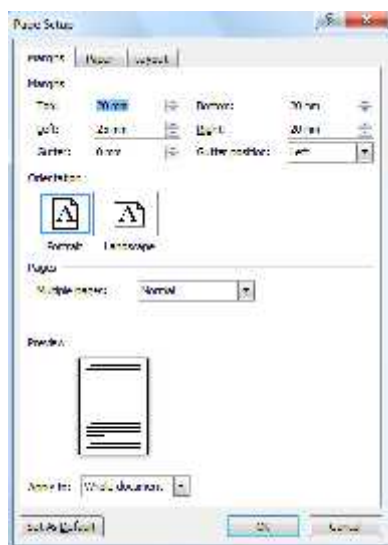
Page Setup

Margins | Paper | Layout

Margins

Top: 20 mm

Bottom: 20 mm

Left: 25 mm

Right: 20 mm

Gutter: 0 mm

Gutter position: Left

Orientation

Portrait

Landscape

Pages

Multiple pages: Normal

Preview

Apply to: Whole document

Set As Default

OK

Cancel